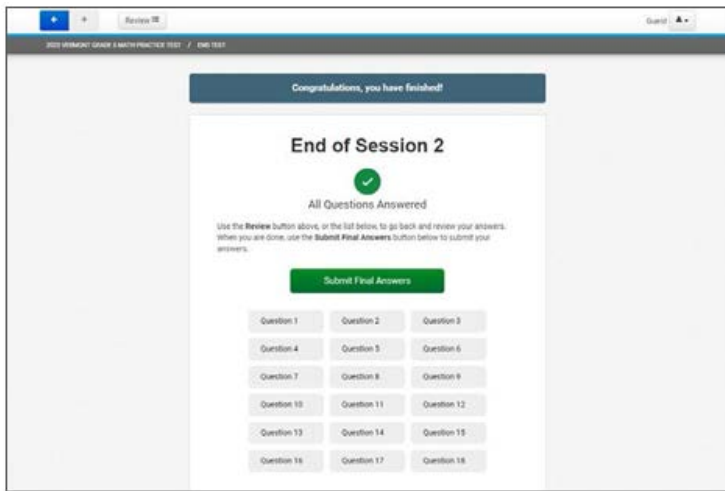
Review

Guest

2020 VERMONT GRADE 5 MATH PRACTICE TEST / END TEST

Congratulations, you have finished!

End of Session 2

All Questions Answered

Use the **Review** button above, or the list below, to go back and review your answers. When you are done, use the **Submit Final Answers** button below to submit your answers.

Submit Final Answers

Question 1 Question 2 Question 3
Question 4 Question 5 Question 6
Question 7 Question 8 Question 9
Question 10 Question 11 Question 12
Question 13 Question 14 Question 15
Question 16 Question 17 Question 18